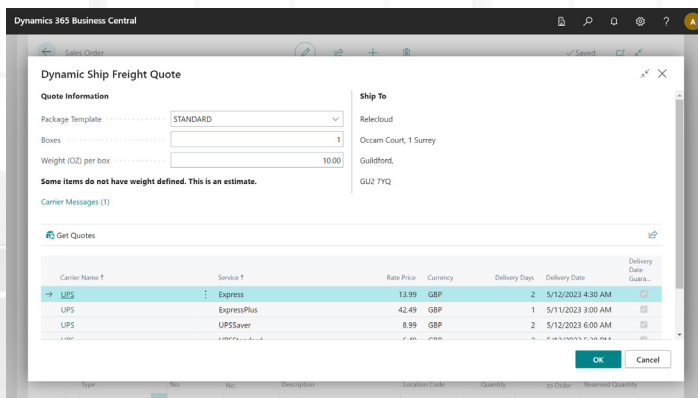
Dynamics 365 Business Central

A

Sales Order

✓ Saved

Dynamic Ship Freight Quote

Quote Information

Package Template STANDARD

Boxes 1

Weight (OZ) per box 10.00

Some items do not have weight defined. This is an estimate.

Carrier Messages (1)

Ship To

Relecloud

Occam Court, 1 Surrey

Guildford,

GU2 7YQ

Get Quotes

| Carrier Name ↑ | Service ↑ | Rate Price | Currency | Delivery Days | Delivery Date | Delivery Date Guara... |
|---|---|---|---|---|---|---|
| UPS | Express | 13.99 | GBP | 2 | 5/12/2023 4:30 AM | ☑ |
| UPS | ExpressPlus | 42.49 | GBP | 1 | 5/11/2023 3:00 AM | ☑ |
| UPS | UPSSaver | 8.99 | GBP | 2 | 5/12/2023 6:00 AM | ☑ |
| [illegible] | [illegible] | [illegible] | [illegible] | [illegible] | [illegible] | |

OK Cancel

Type No. No. Description Location Code Quantity to Order Reserved Quantity